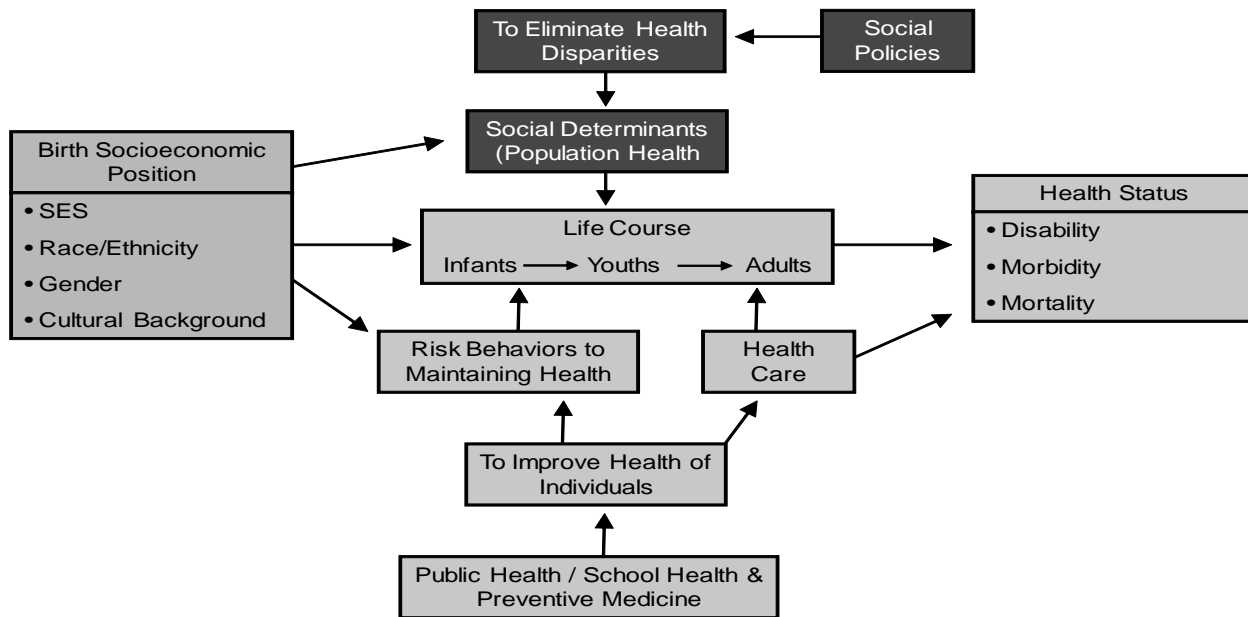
To Eliminate Health Disparities

Social Policies

Birth Socioeconomic Position

• SES
• Race/Ethnicity
• Gender
• Cultural Background

Social Determinants (Population Health

Life Course

Infants → Youths → Adults

Health Status

• Disability
• Morbidity
• Mortality

Risk Behaviors to Maintaining Health

Health Care

To Improve Health of Individuals

Public Health / School Health & Preventive Medicine